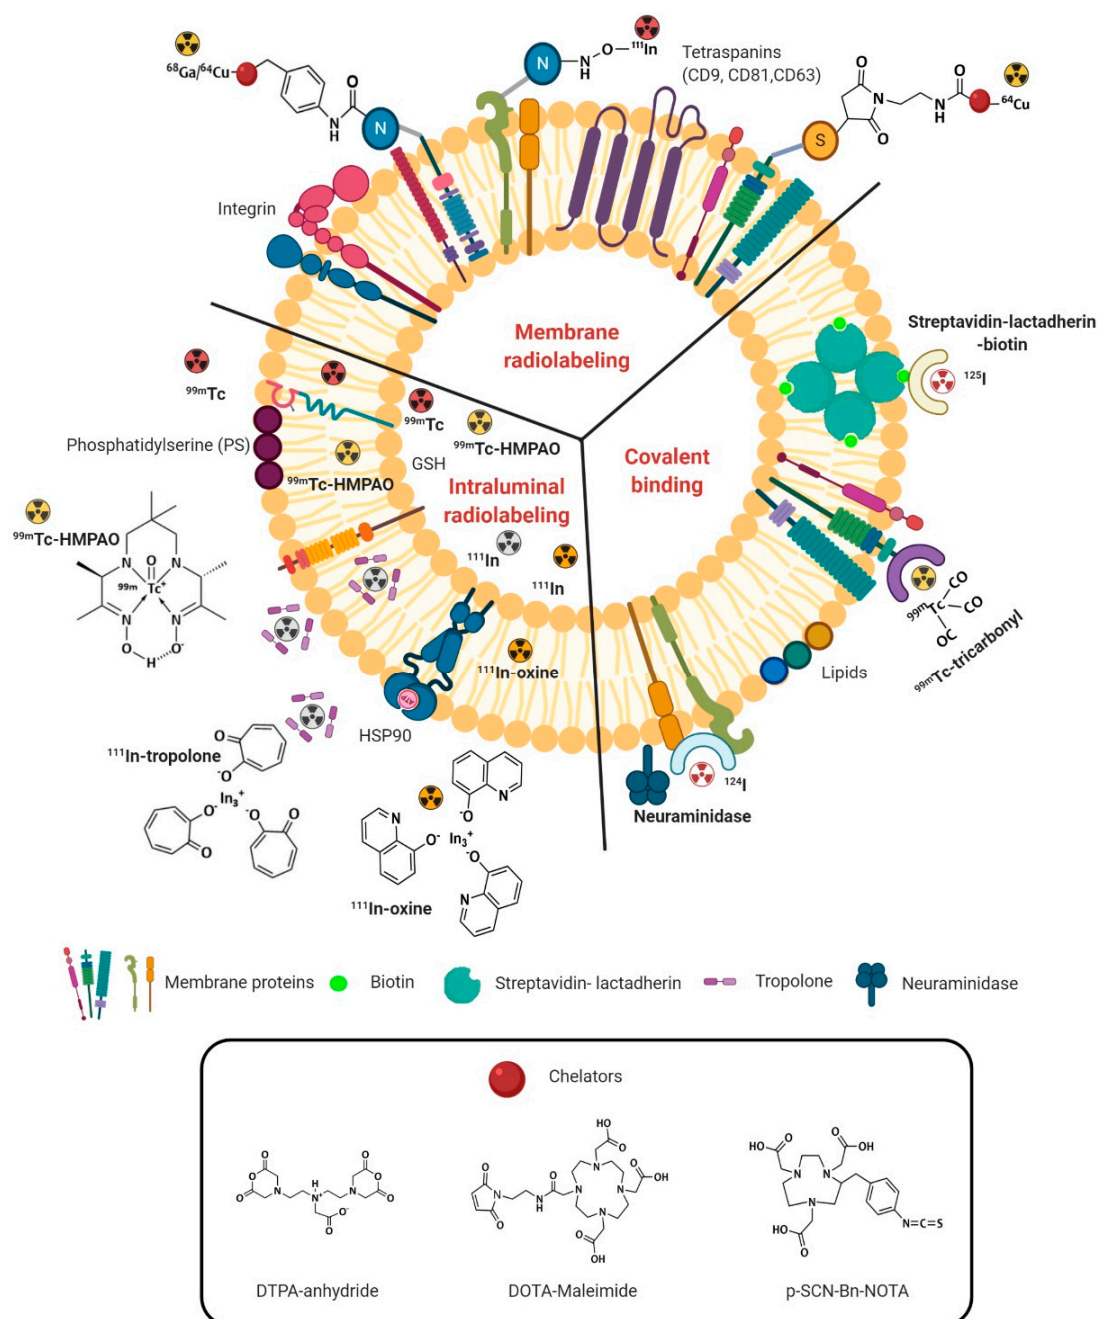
$^{68}$Ga/$^{64}$Cu
O
N
H
N
N
N
H
O
$^{111}$In

Tetraspanins
(CD9, CD81,CD63)

O
N
O
S
N
H
O
O
$^{64}$Cu

Integrin

Membrane radiolabeling

Streptavidin-lactadherin -biotin
$^{125}$I

$^{99m}$Tc
$^{99m}$Tc
$^{99m}$Tc-HMPAO
Phosphatidylserine (PS)
GSH
$^{99m}$Tc-HMPAO

Intraluminal radiolabeling

Covalent binding

$^{99m}$Tc-HMPAO
N
O
N
$^{99m}$
$Tc^+$
N
N
O
H
$O^-$

$^{111}$In
$^{111}$In
$^{111}$In-oxine

$^{99m}$Tc
CO
CO
OC
$^{99m}$Tc-tricarbonyl

Lipids

HSP90
ATP

O
$^{111}$In-tropolone
$O^-$
$In_3^+$
$O^-$
$O^-$
O
O

N
$O^-$
$O^-$
N
$In_3^+$
$O^-$
N
$^{111}$In-oxine

$^{124}$I
Neuraminidase

Membrane proteins
Biotin
Streptavidin- lactadherin
Tropolone
Neuraminidase

Chelators

O
O
O
N
H
N
N
O
O
O
O
$O^-$
O

HO
O
O
N
N
N
H
O
N
N
O
OH
N
N
O
OH

HO
O
N
O
OH
N
N
HO
O
N=C=S

DTPA-anhydride
DOTA-Maleimide
p-SCN-Bn-NOTA